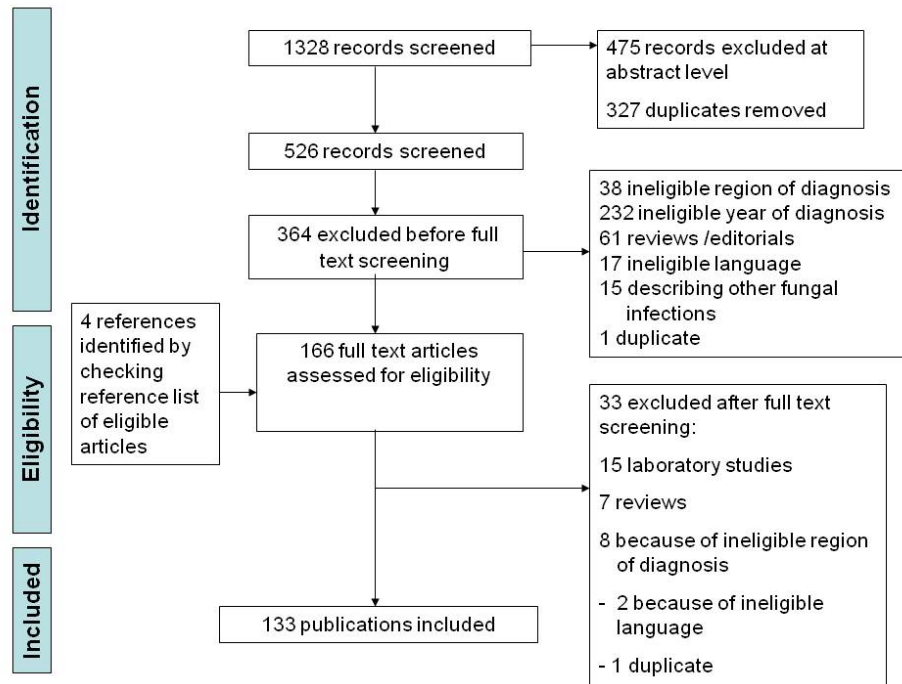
Identification

1328 records screened

475 records excluded at abstract level

327 duplicates removed

526 records screened

364 excluded before full text screening

38 ineligible region of diagnosis
232 ineligible year of diagnosis
61 reviews /editorials
17 ineligible language
15 describing other fungal infections
1 duplicate

Eligibility

4 references identified by checking reference list of eligible articles

166 full text articles assessed for eligibility

33 excluded after full text screening:

15 laboratory studies

7 reviews

8 because of ineligible region of diagnosis

- 2 because of ineligible language

- 1 duplicate

Included

133 publications included